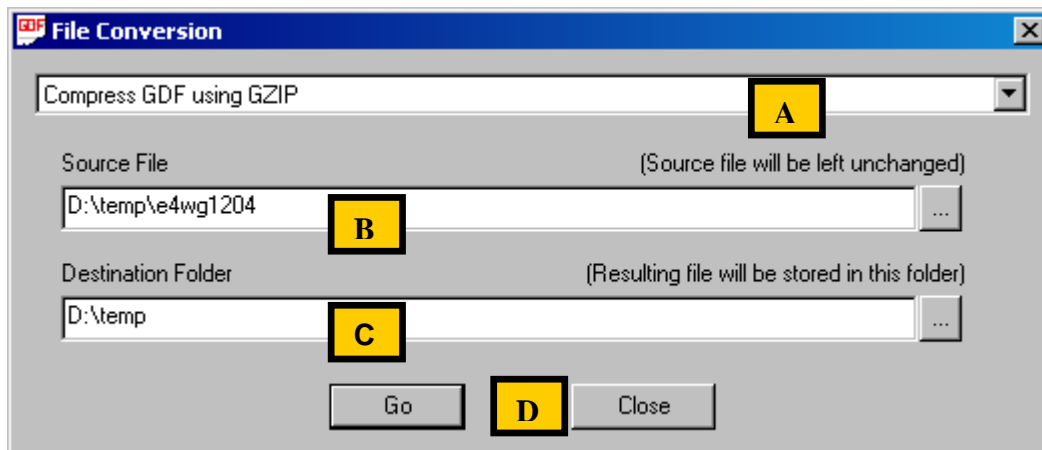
GDF File Conversion

Compress GDF using GZIP

A

Source File

(Source file will be left unchanged)

D:\temp\e4wg1204

B

...

Destination Folder

(Resulting file will be stored in this folder)

D:\temp

C

...

Go

D

Close